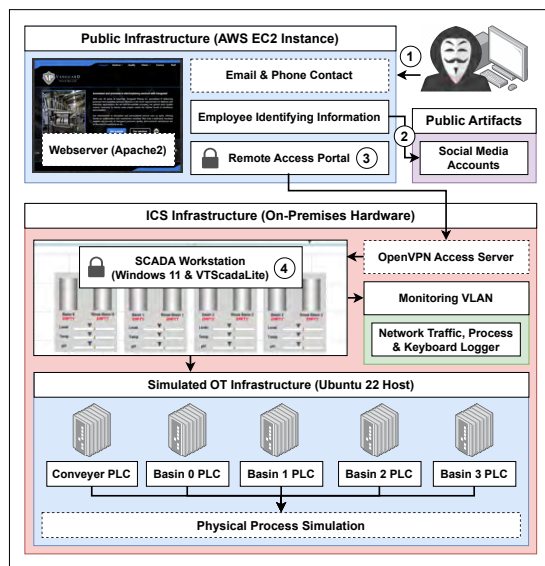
Public Infrastructure (AWS EC2 Instance)

1

Email & Phone Contact

Employee Identifying Information

2

Public Artifacts

Webserver (Apache2)

Remote Access Portal

3

Social Media Accounts

ICS Infrastructure (On-Premises Hardware)

SCADA Workstation (Windows 11 & VTScadaLite)

4

OpenVPN Access Server

Monitoring VLAN

Network Traffic, Process & Keyboard Logger

Simulated OT Infrastructure (Ubuntu 22 Host)

Conveyer PLC

Basin 0 PLC

Basin 1 PLC

Basin 2 PLC

Basin 3 PLC

Physical Process Simulation